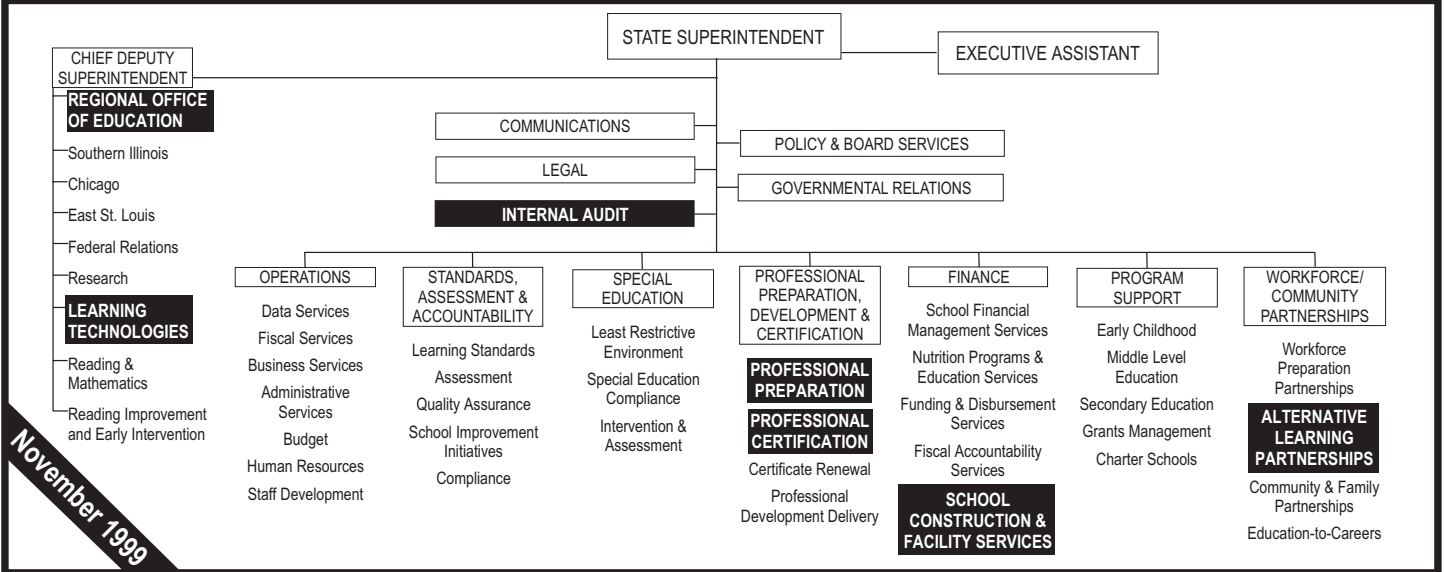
STATE SUPERINTENDENT

EXECUTIVE ASSISTANT

CHIEF DEPUTY SUPERINTENDENT

REGIONAL OFFICE OF EDUCATION

Southern Illinois

Chicago

East St. Louis

Federal Relations

Research

LEARNING TECHNOLOGIES

Reading & Mathematics

Reading Improvement and Early Intervention

COMMUNICATIONS

POLICY & BOARD SERVICES

LEGAL

GOVERNMENTAL RELATIONS

INTERNAL AUDIT

OPERATIONS

Data Services

Fiscal Services

Business Services

Administrative Services

Budget

Human Resources

Staff Development

STANDARDS, ASSESSMENT & ACCOUNTABILITY

Learning Standards

Assessment

Quality Assurance

School Improvement Initiatives

Compliance

SPECIAL EDUCATION

Least Restrictive Environment

Special Education Compliance

Intervention & Assessment

PROFESSIONAL PREPARATION, DEVELOPMENT & CERTIFICATION

PROFESSIONAL PREPARATION

PROFESSIONAL CERTIFICATION

Certificate Renewal

Professional Development Delivery

FINANCE

School Financial Management Services

Nutrition Programs & Education Services

Funding & Disbursement Services

Fiscal Accountability Services

SCHOOL CONSTRUCTION & FACILITY SERVICES

PROGRAM SUPPORT

Early Childhood

Middle Level Education

Secondary Education

Grants Management

Charter Schools

WORKFORCE/ COMMUNITY PARTNERSHIPS

Workforce Preparation Partnerships

ALTERNATIVE LEARNING PARTNERSHIPS

Community & Family Partnerships

Education-to-Careers

November 1999